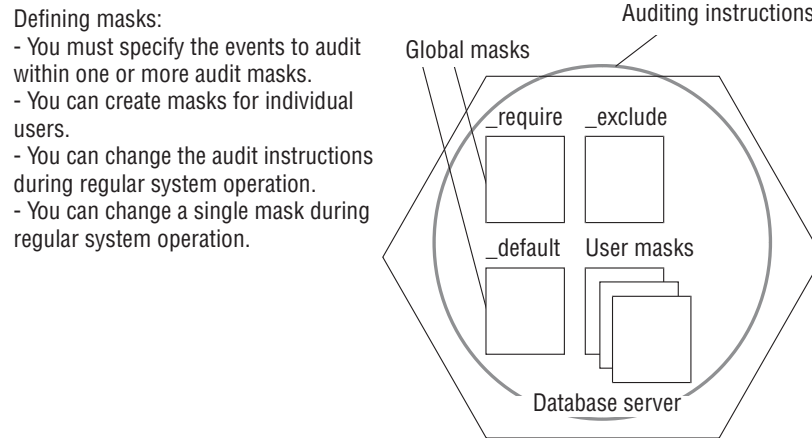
Defining masks:
- You must specify the events to audit within one or more audit masks.
- You can create masks for individual users.
- You can change the audit instructions during regular system operation.
- You can change a single mask during regular system operation.

Auditing instructions

Global masks

_require

_exclude

_default

User masks

Database server